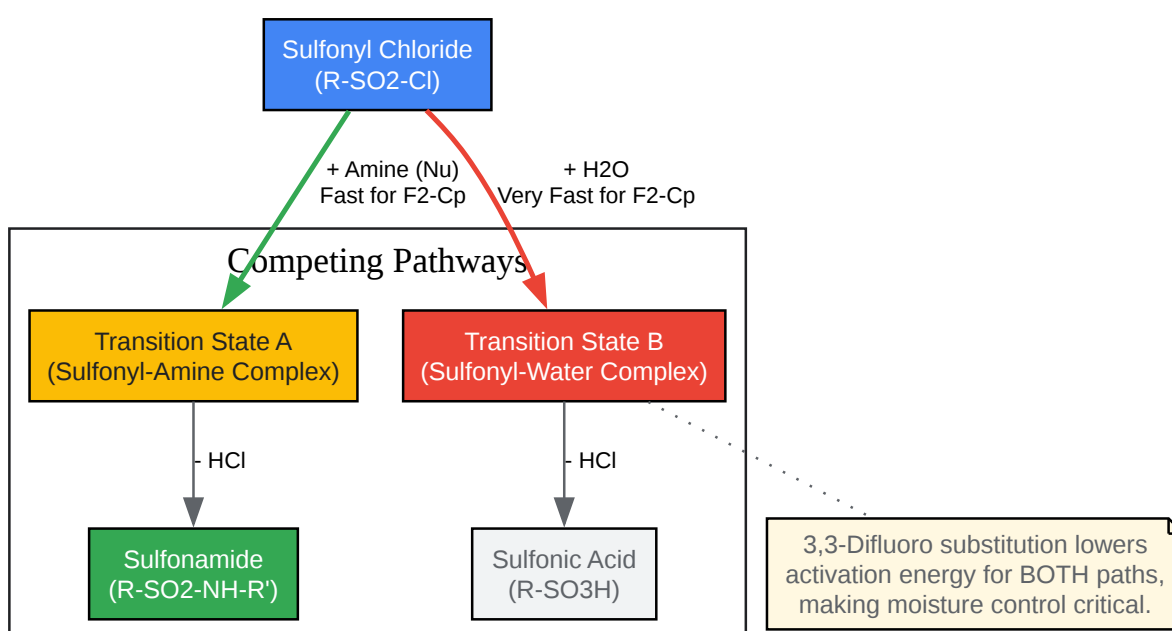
Sulfonyl Chloride
(R-SO2-Cl)

+ Amine (Nu)
Fast for F2-Cp

+ H2O
Very Fast for F2-Cp

Competing Pathways

Transition State A
(Sulfonyl-Amine Complex)

Transition State B
(Sulfonyl-Water Complex)

- HCl

- HCl

Sulfonamide
(R-SO2-NH-R')

Sulfonic Acid
(R-SO3H)

3,3-Difluoro substitution lowers activation energy for BOTH paths, making moisture control critical.